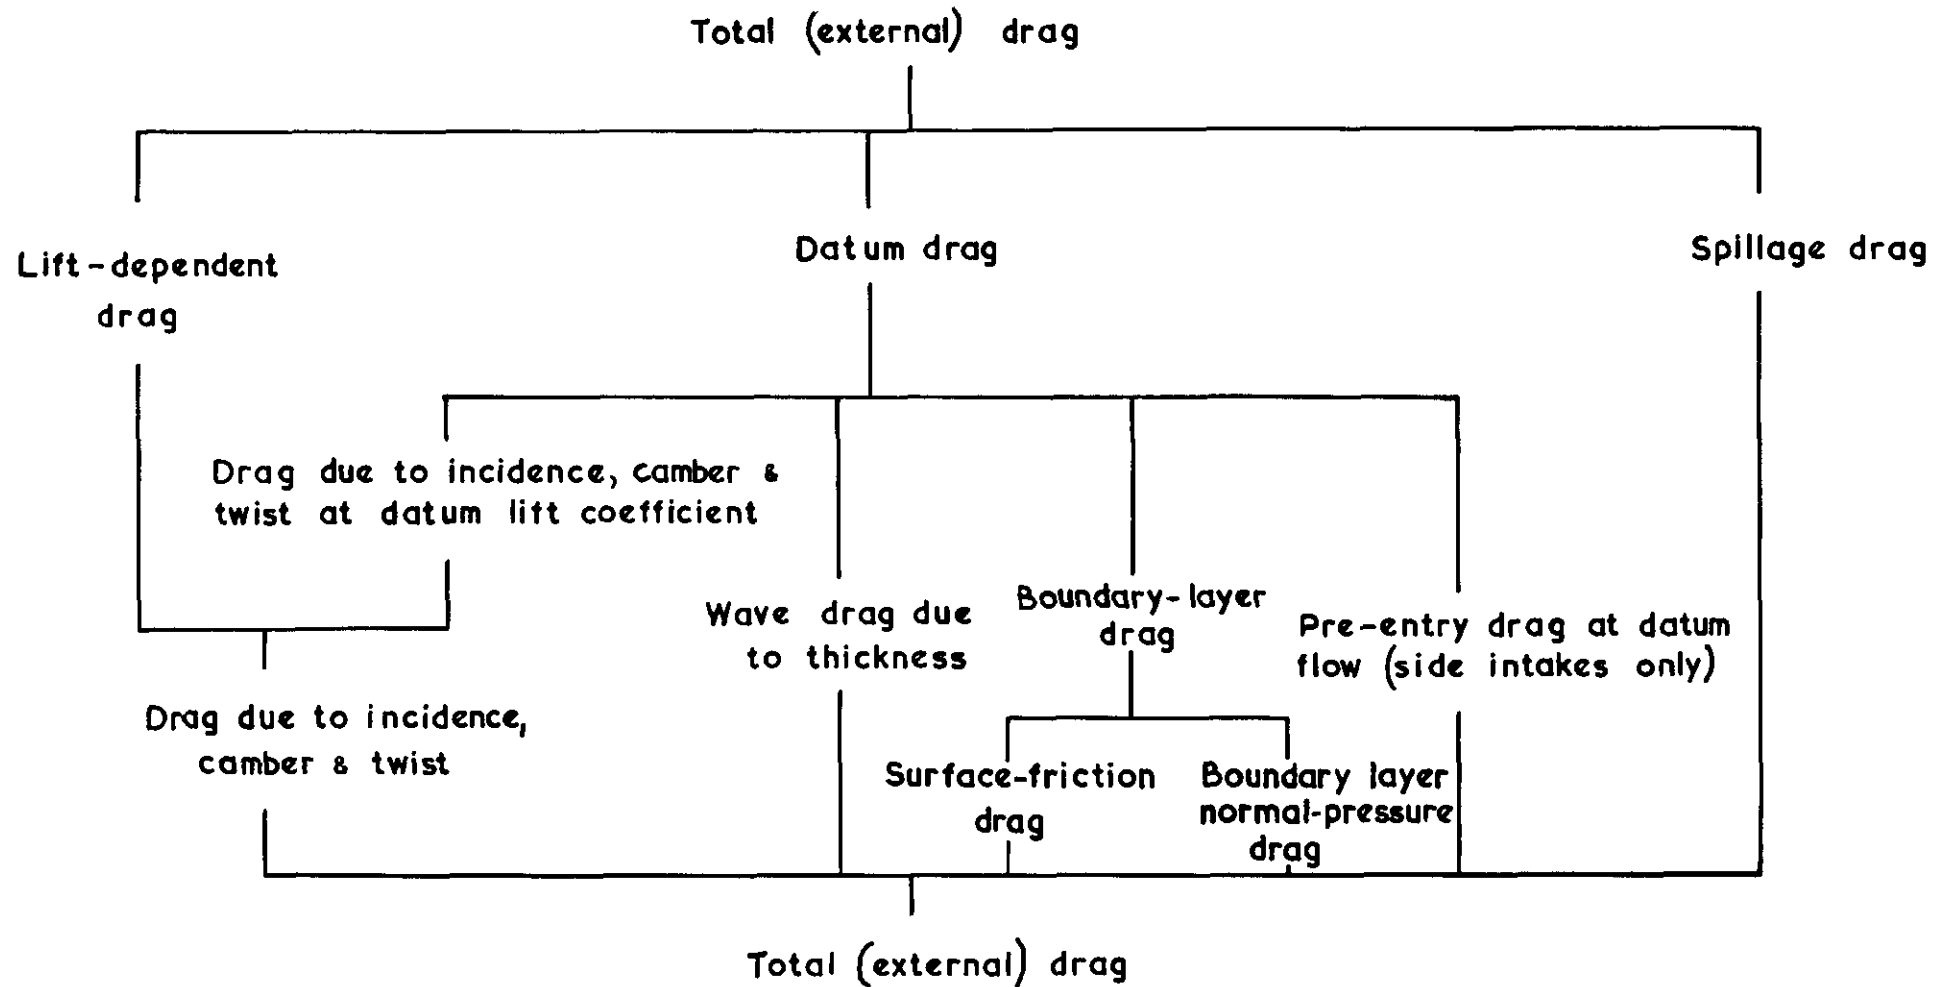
Total (external) drag

Lift-dependent drag

Datum drag

Spillage drag

Drag due to incidence, camber & twist at datum lift coefficient

Wave drag due to thickness

Boundary-layer drag

Pre-entry drag at datum flow (side intakes only)

Drag due to incidence, camber & twist

Surface-friction drag

Boundary layer normal-pressure drag

Total (external) drag